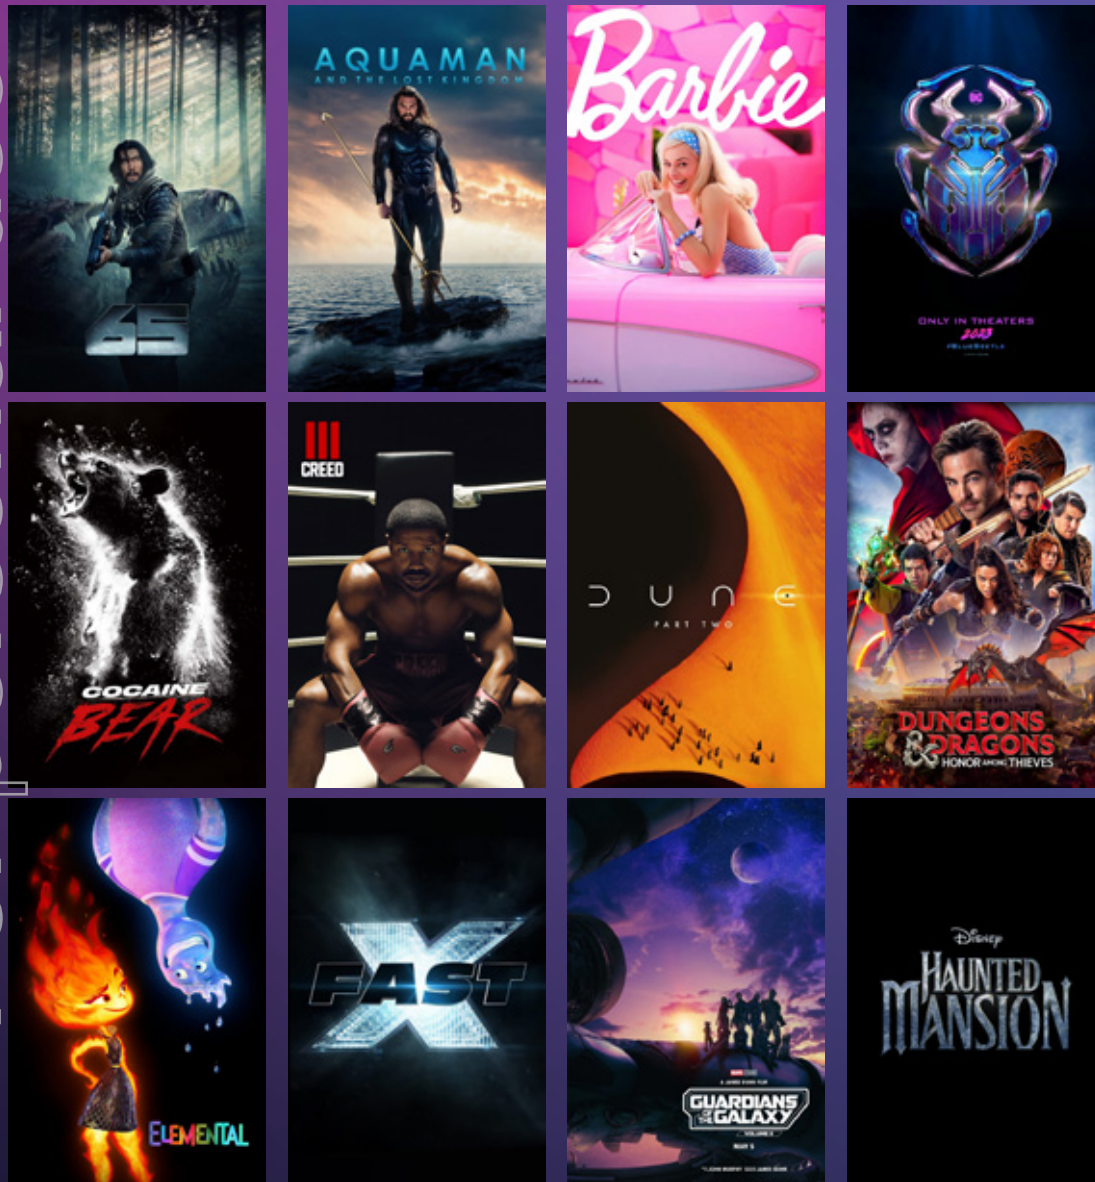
65

AQUAMAN
AND THE LOST KINGDOM

Barbie

ONLY IN THEATERS
2023
#BLUEBEETLE

COCAINE
BEAR

III
CREED

DUNE
PART TWO

DUNGEONS & DRAGONS
HONOR AMONG THIEVES

ELEMENTAL

FAST X

GUARDIANS OF THE GALAXY
VOLUME 3
MAY 5

Disney
HAUNTED MANSION